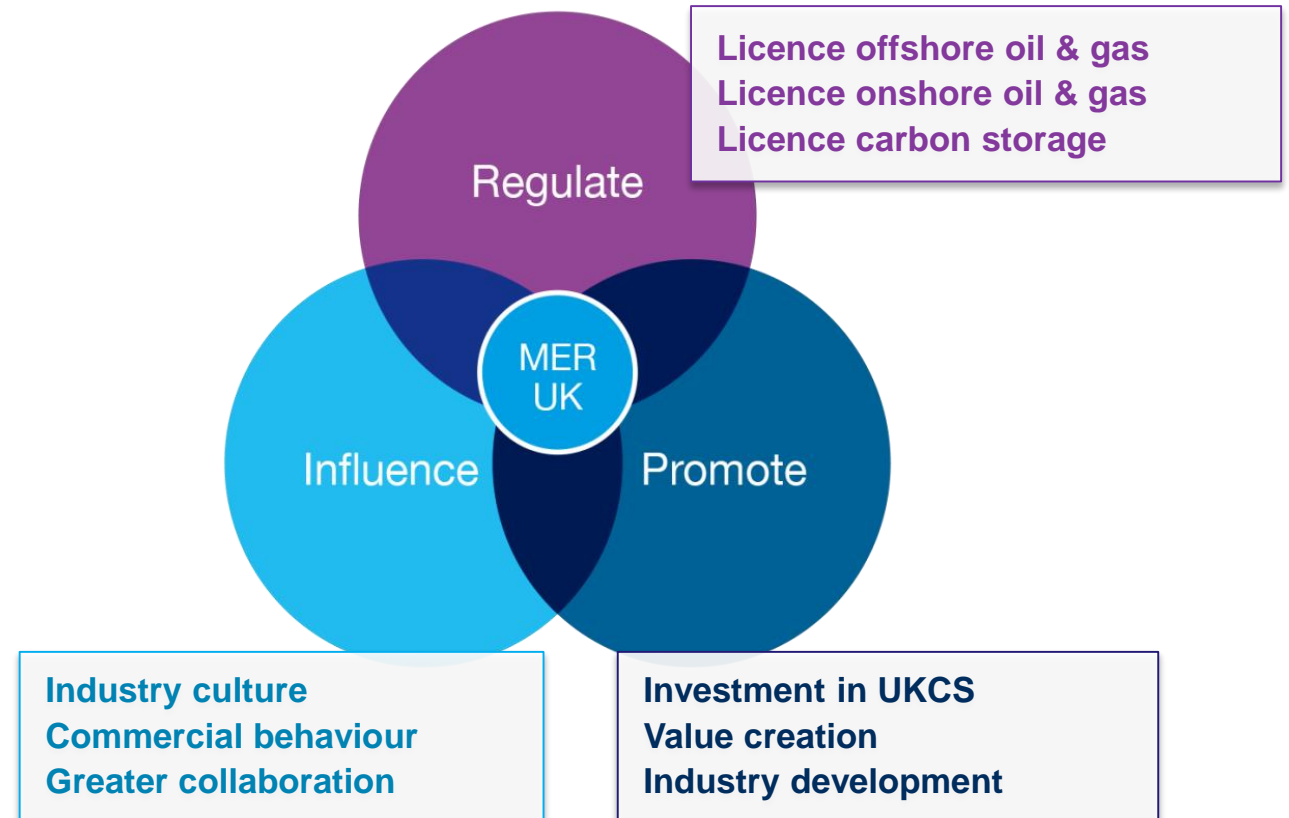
Licence offshore oil & gas
Licence onshore oil & gas
Licence carbon storage

Regulate

MER UK

Influence

Promote

Industry culture
Commercial behaviour
Greater collaboration

Investment in UKCS
Value creation
Industry development